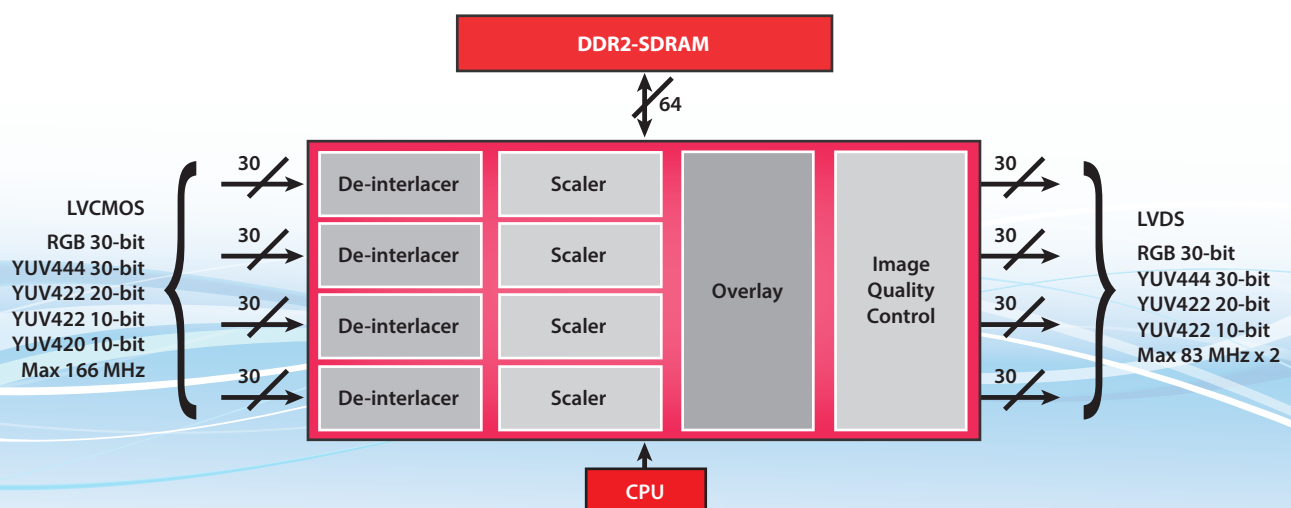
DDR2-SDRAM

64

LVCMOS

RGB 30-bit
YUV444 30-bit
YUV422 20-bit
YUV422 10-bit
YUV420 10-bit
Max 166 MHz

30
30
30
30

De-interlacer
Scaler
De-interlacer
Scaler
De-interlacer
Scaler
De-interlacer
Scaler

Overlay

Image Quality Control

30
30
30
30

LVDS

RGB 30-bit
YUV444 30-bit
YUV422 20-bit
YUV422 10-bit
Max 83 MHz x 2

CPU